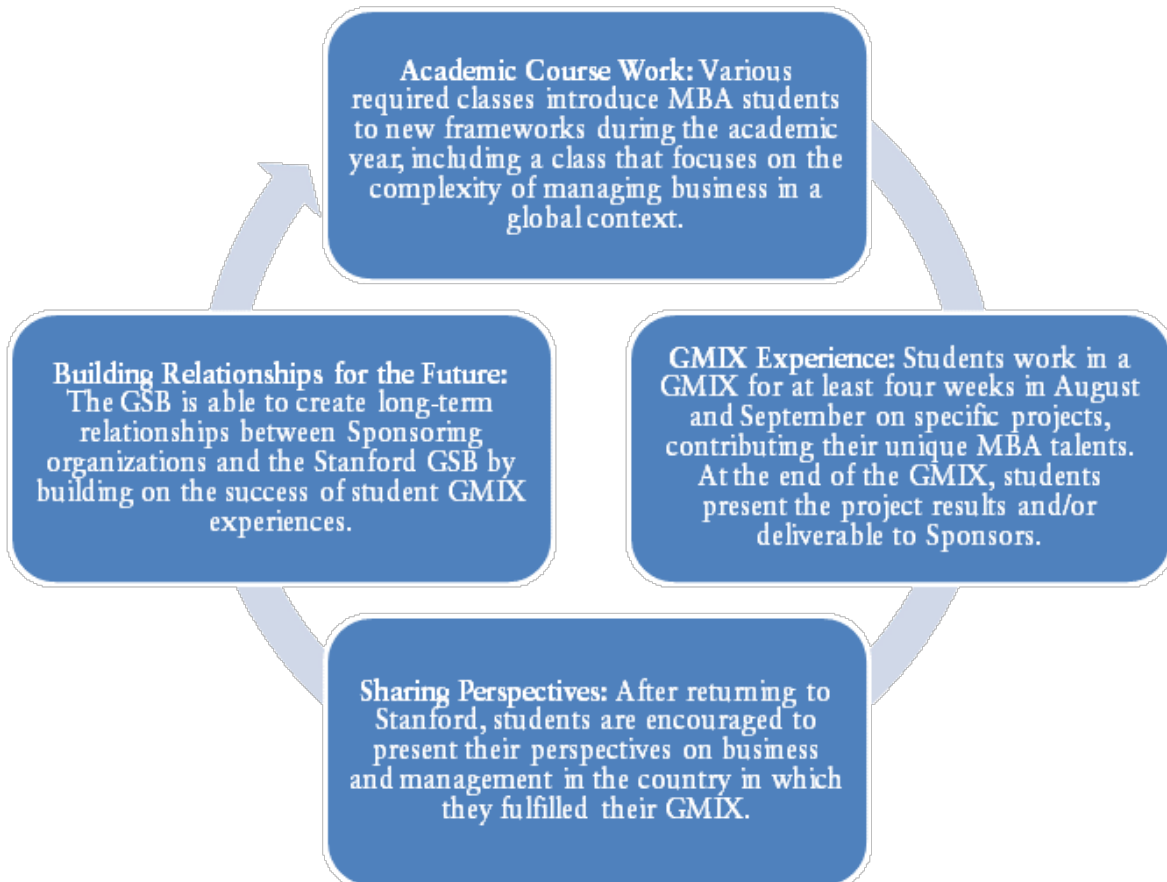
Academic Course Work: Various required classes introduce MBA students to new frameworks during the academic year, including a class that focuses on the complexity of managing business in a global context.

GMIX Experience: Students work in a GMIX for at least four weeks in August and September on specific projects, contributing their unique MBA talents. At the end of the GMIX, students present the project results and/or deliverable to Sponsors.

Sharing Perspectives: After returning to Stanford, students are encouraged to present their perspectives on business and management in the country in which they fulfilled their GMIX.

Building Relationships for the Future: The GSB is able to create long-term relationships between Sponsoring organizations and the Stanford GSB by building on the success of student GMIX experiences.